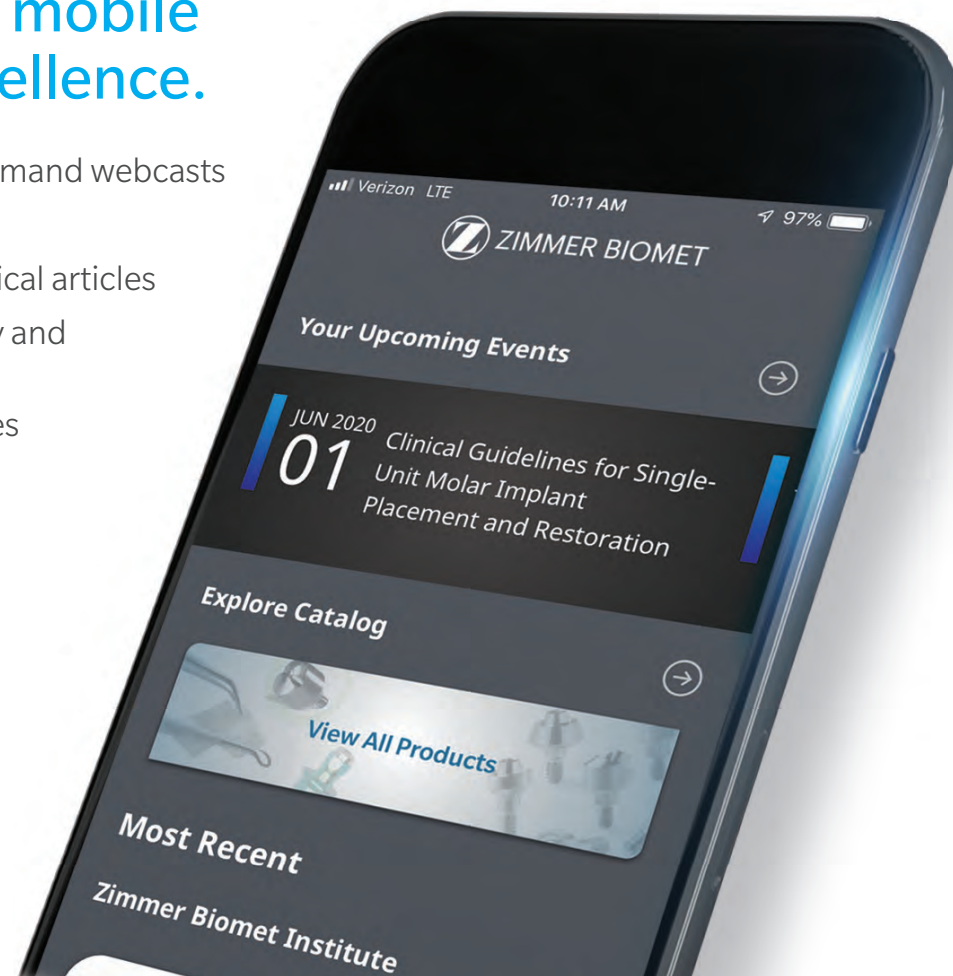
mobile
ellence.

mand webcasts

ical articles
y and

es

Verizon LTE
10:11 AM
97%
ZIMMER BIOMET

Your Upcoming Events

JUN 2020
01
Clinical Guidelines for Single-Unit Molar Implant Placement and Restoration

Explore Catalog

View All Products

Most Recent

Zimmer Biomet Institute